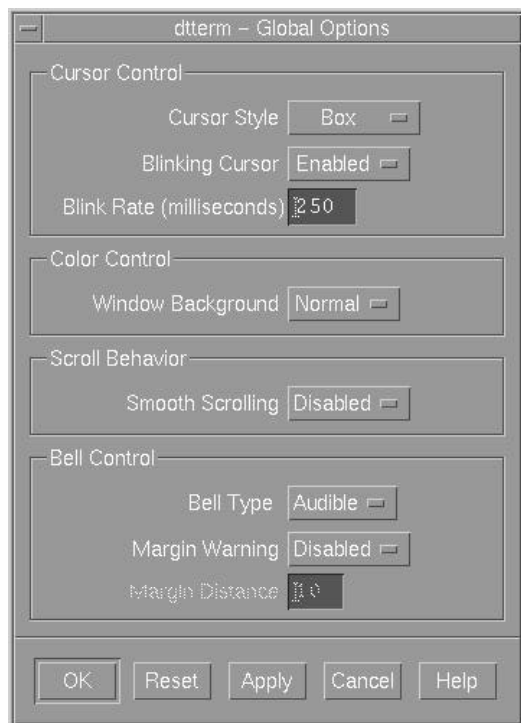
dtterm – Global Options

Cursor Control

Cursor Style Box

Blinking Cursor Enabled

Blink Rate (milliseconds) 250

Color Control

Window Background Normal

Scroll Behavior

Smooth Scrolling Disabled

Bell Control

Bell Type Audible

Margin Warning Disabled

Margin Distance 10

OK Reset Apply Cancel Help